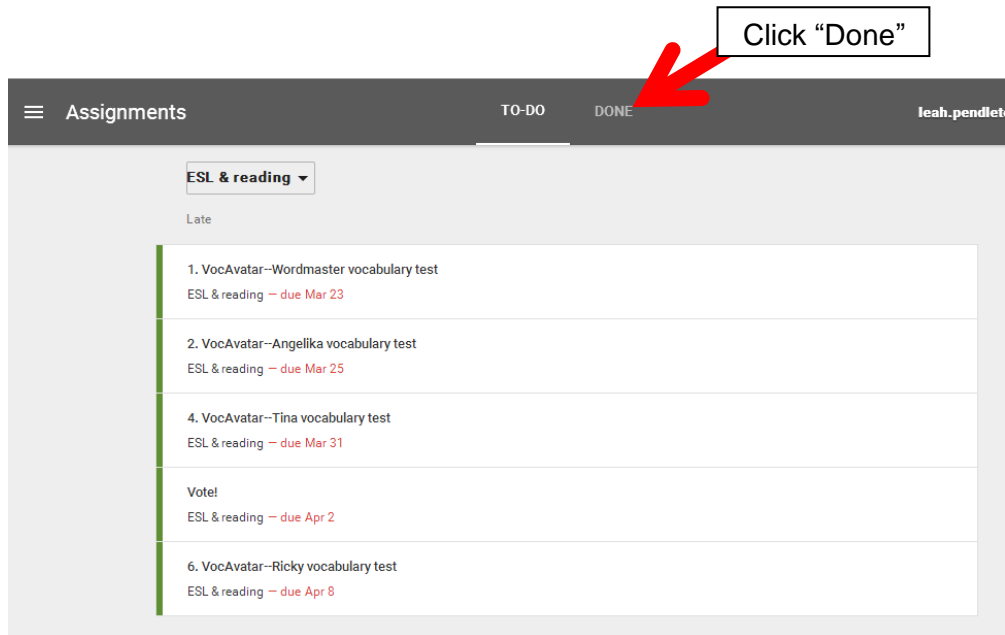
Click “Done”

Assignments

TO-DO

DONE

leah.pendlet

ESL & reading

Late

1. VocAvatar--Wordmaster vocabulary test
ESL & reading — due Mar 23

2. VocAvatar--Angelika vocabulary test
ESL & reading — due Mar 25

4. VocAvatar--Tina vocabulary test
ESL & reading — due Mar 31

Vote!
ESL & reading — due Apr 2

6. VocAvatar--Ricky vocabulary test
ESL & reading — due Apr 8